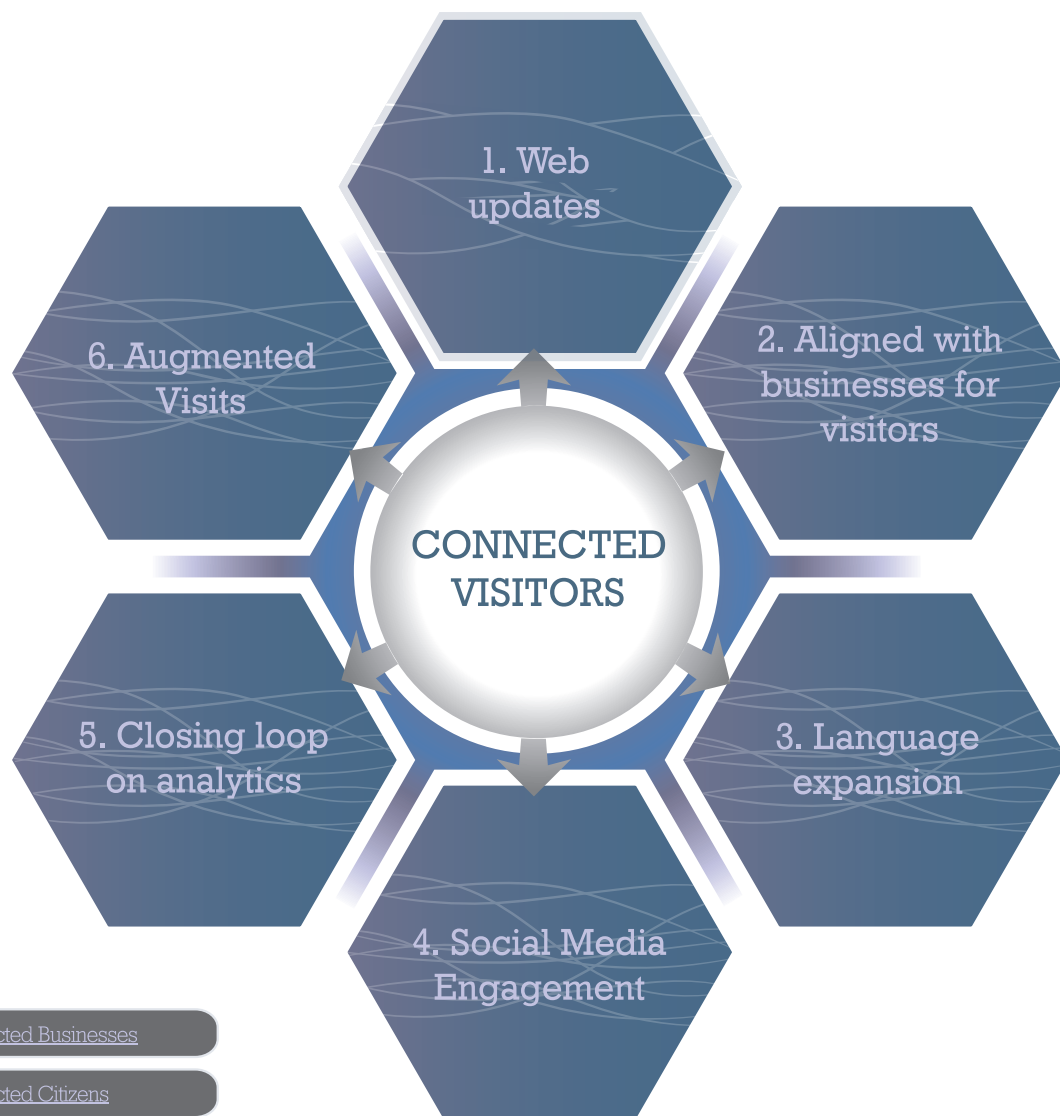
1. Web updates

2. Aligned with businesses for visitors

3. Language expansion

4. Social Media Engagement

5. Closing loop on analytics

6. Augmented Visits

CONNECTED VISITORS

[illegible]cted Businesses

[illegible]cted Citizens